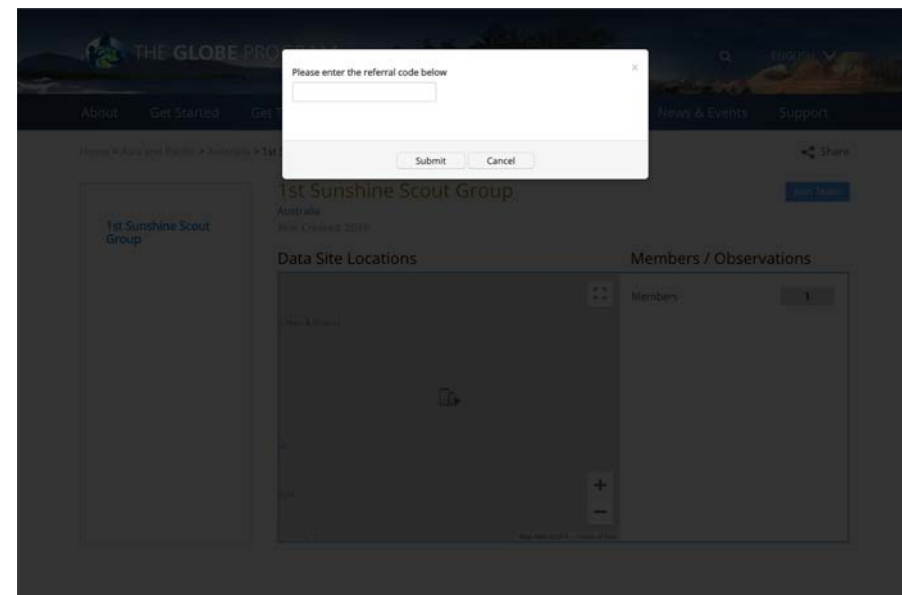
THE GLOBE PRO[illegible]

English

About Get Started Get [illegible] News & Events Support

Home > Asia and Pacific > Australia > 1st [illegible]

Share

Please enter the referral code below

×

Submit Cancel

1st Sunshine Scout Group

1st Sunshine Scout Group

Australia

Year Created: 2019

Join Team

Data Site Locations

Members / Observations

Members 1

+

−